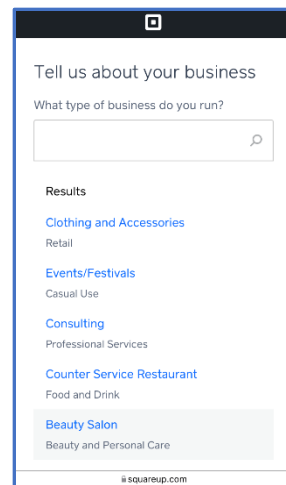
Tell us about your business

What type of business do you run?

Results

Clothing and Accessories
Retail

Events/Festivals
Casual Use

Consulting
Professional Services

Counter Service Restaurant
Food and Drink

Beauty Salon
Beauty and Personal Care

squareup.com